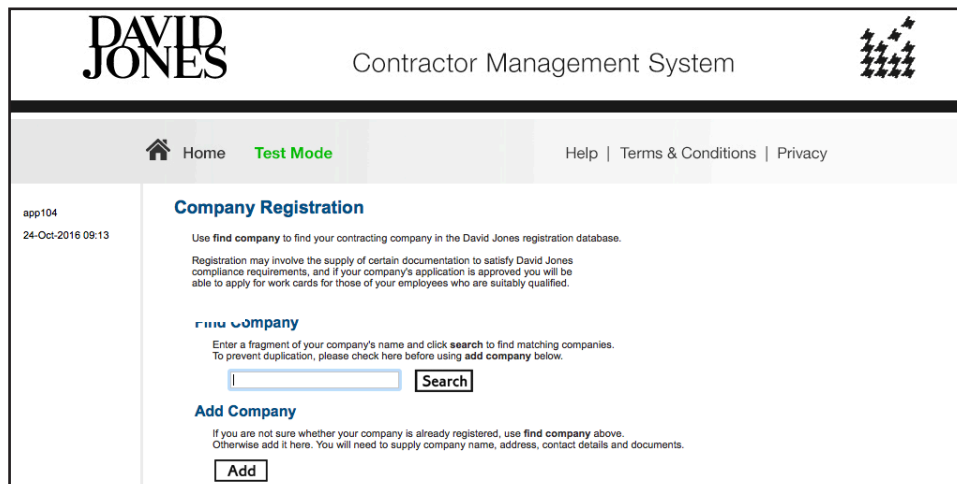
DAVID JONES

Contractor Management System

Home Test Mode

Help | Terms & Conditions | Privacy

app104

24-Oct-2016 09:13

Company Registration

Use find company to find your contracting company in the David Jones registration database.

Registration may involve the supply of certain documentation to satisfy David Jones compliance requirements, and if your company's application is approved you will be able to apply for work cards for those of your employees who are suitably qualified.

Find Company

Enter a fragment of your company's name and click search to find matching companies. To prevent duplication, please check here before using add company below.

Search

Add Company

If you are not sure whether your company is already registered, use find company above. Otherwise add it here. You will need to supply company name, address, contact details and documents.

Add